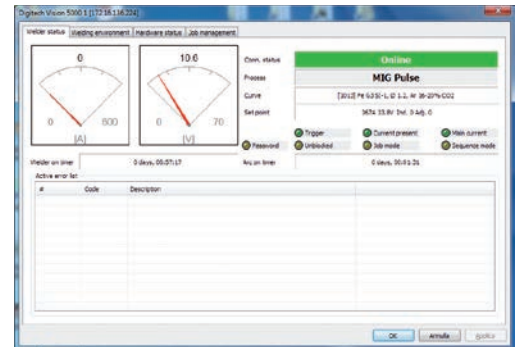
Digitech Vision 5000 1 (172.16.116.224)

Welder status | Welding environment | Hardware status | Job management

0
0 500
[A]

10.6
0 70
[V]

Conn. status: Online
Process: MIG Pulse
Curve: [2012] Fe G3Si1-L Ø 1.2, Ar 18-20% CO2
Set point: 3674 15.9V Ind. 0 Adj. 0

Trigger
Current present
Main current
Password
Unblocked
Job mode
Sequence mode

Welder on timer: 0 days, 00:57:17
Arc on timer: 0 days, 00:01:31

Active error list

| # | Code | Description |
|---|---|---|

OK | Annulla | Applica